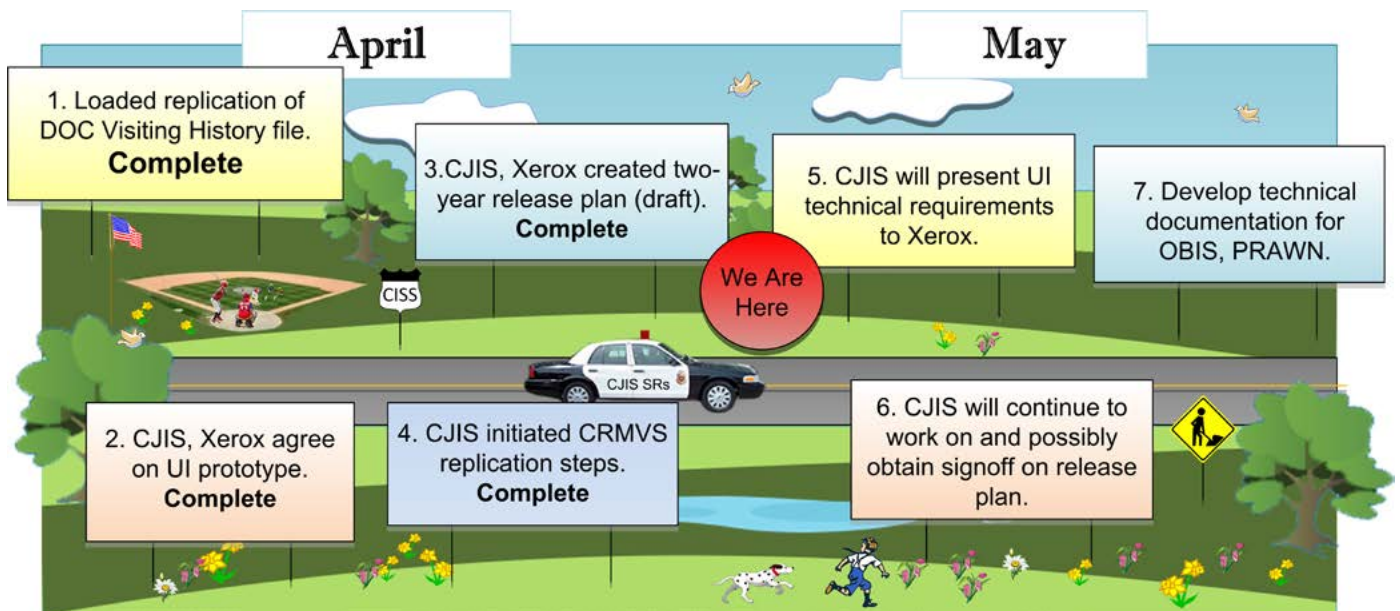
April

May

1. Loaded replication of DOC Visiting History file. **Complete**

3.CJIS, Xerox created two-year release plan (draft). **Complete**

5. CJIS will present UI technical requirements to Xerox.

7. Develop technical documentation for OBIS, PRAWN.

We Are Here

CISS

CJIS SRs

2. CJIS, Xerox agree on UI prototype. **Complete**

4. CJIS initiated CRMVS replication steps. **Complete**

6. CJIS will continue to work on and possibly obtain signoff on release plan.